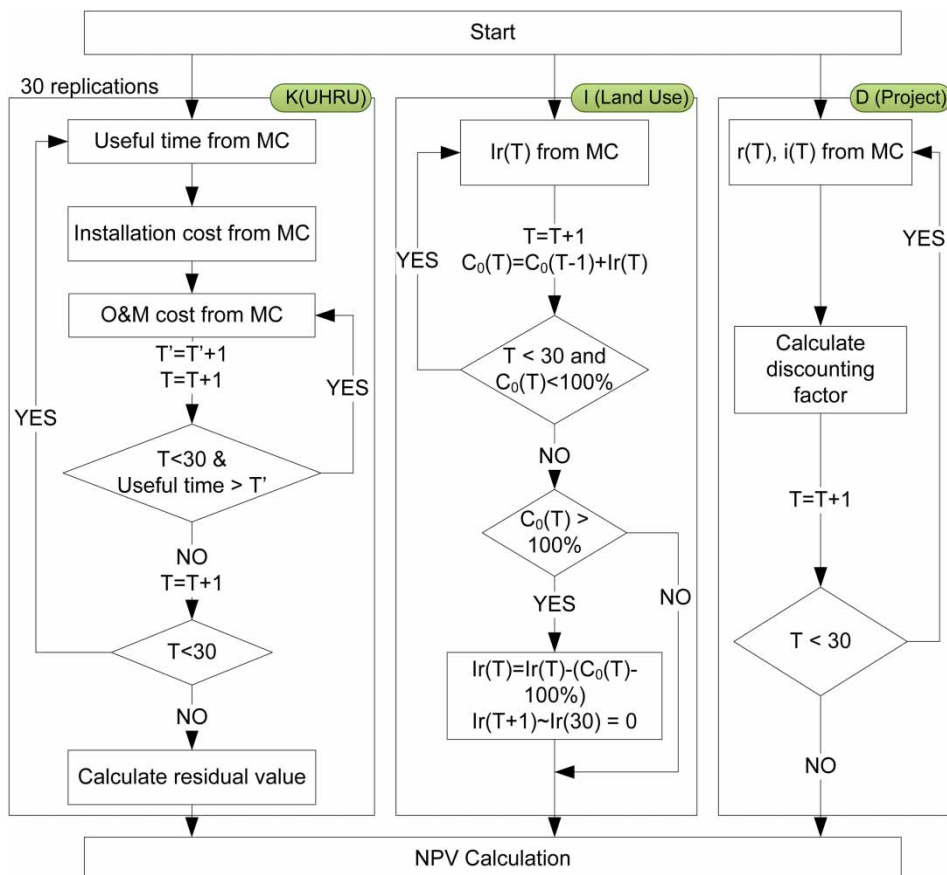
Start

30 replications

K(UHRU)

Useful time from MC

Installation cost from MC

O&M cost from MC

T'=T'+1
T=T+1

YES

YES

T<30 &
Useful time > T'

NO
T=T+1

T<30

NO

Calculate residual value

I (Land Use)

Ir(T) from MC

T=T+1
$C_0(T)=C_0(T-1)+Ir(T)$

YES

T < 30 and
$C_0(T)<100\%$

NO

$C_0(T) >$
100%

YES

NO

$Ir(T)=Ir(T)-(C_0(T)-$
100%)
Ir(T+1)~Ir(30) = 0

D (Project)

r(T), i(T) from MC

YES

Calculate discounting factor

T=T+1

T < 30

NO

NPV Calculation